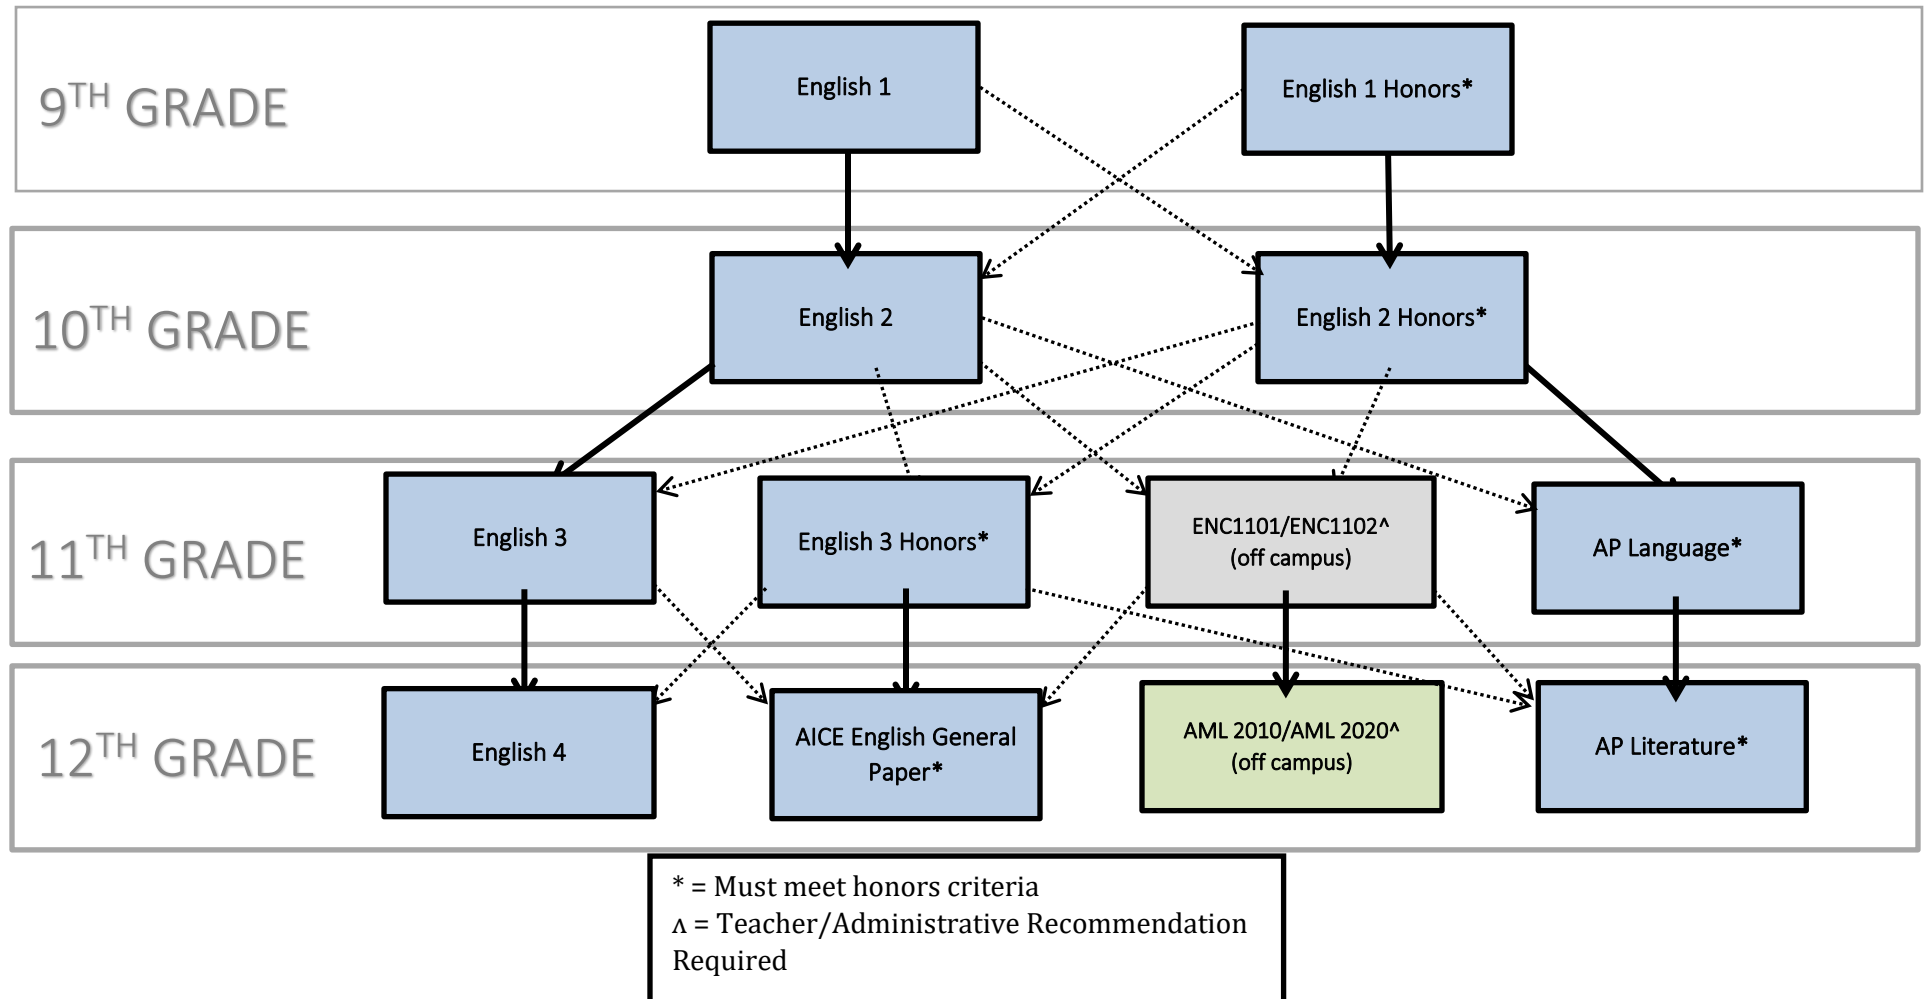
$9^{TH}$ GRADE

English 1

English 1 Honors*

$10^{TH}$ GRADE

English 2

English 2 Honors*

$11^{TH}$ GRADE

English 3

English 3 Honors*

ENC1101/ENC1102^ (off campus)

AP Language*

$12^{TH}$ GRADE

English 4

AICE English General Paper*

AML 2010/AML 2020^ (off campus)

AP Literature*

* = Must meet honors criteria
^ = Teacher/Administrative Recommendation Required